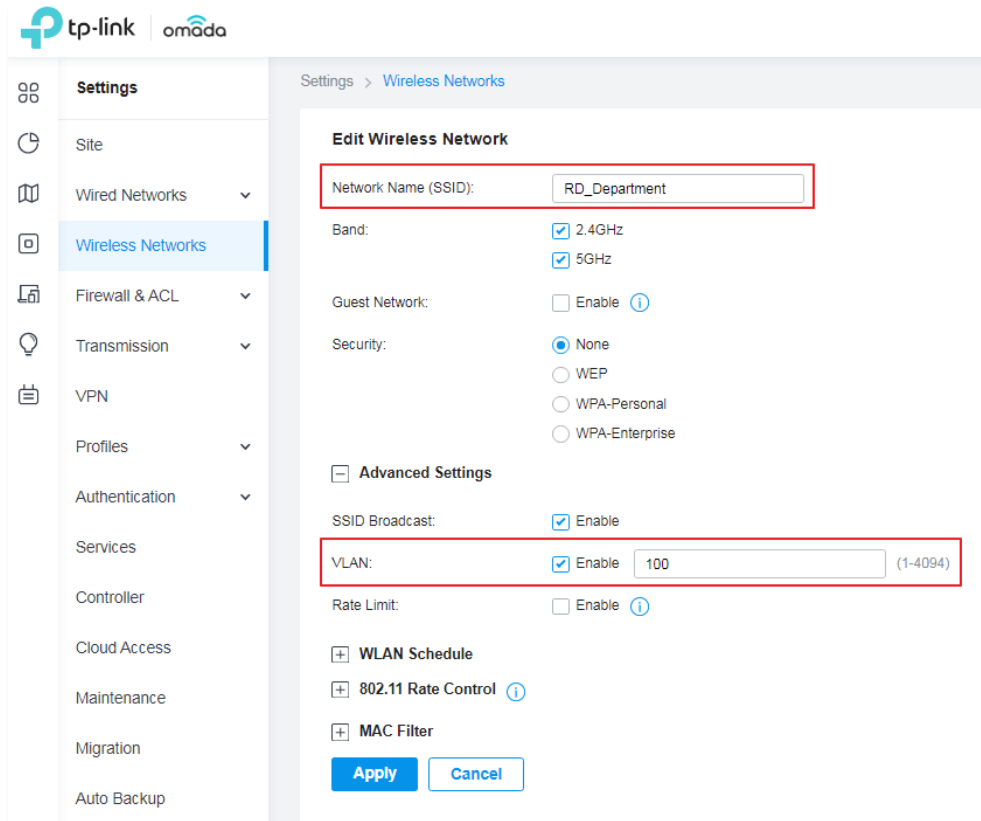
tp-link | omada

Settings

Site

Wired Networks

Wireless Networks

Firewall & ACL

Transmission

VPN

Profiles

Authentication

Services

Controller

Cloud Access

Maintenance

Migration

Auto Backup

Settings > Wireless Networks

Edit Wireless Network

Network Name (SSID): RD_Department

Band: 2.4GHz
5GHz

Guest Network: Enable

Security: None
WEP
WPA-Personal
WPA-Enterprise

Advanced Settings

SSID Broadcast: Enable

VLAN: Enable 100 (1-4094)

Rate Limit: Enable

WLAN Schedule

802.11 Rate Control

MAC Filter

Apply Cancel